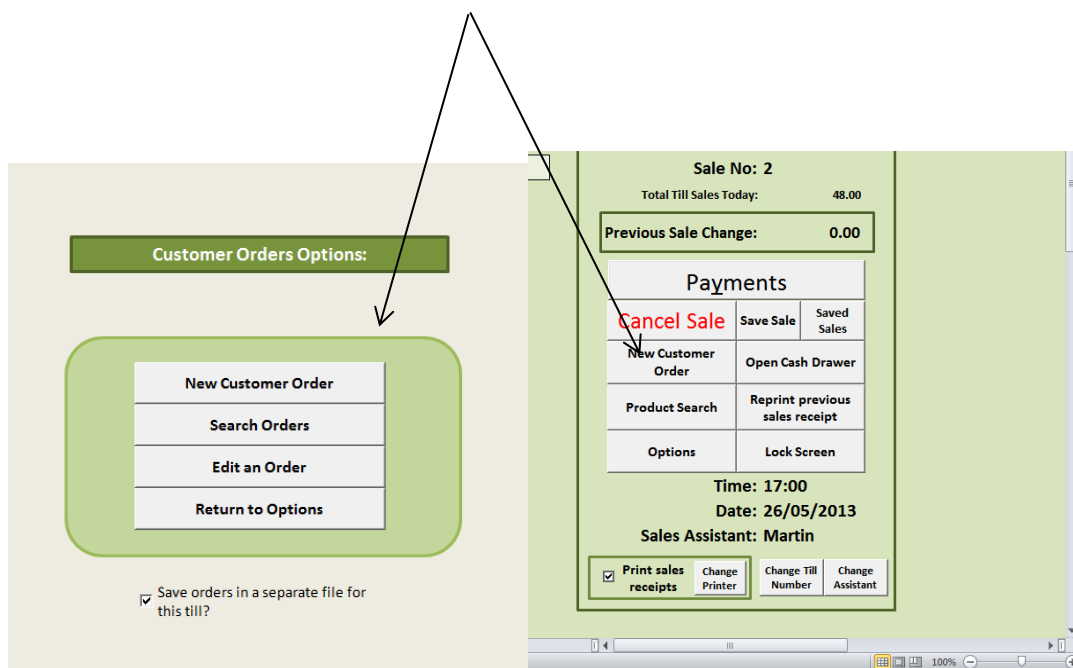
Customer Orders Options:

New Customer Order

Search Orders

Edit an Order

Return to Options

Save orders in a separate file for this till?

Sale No: 2

Total Till Sales Today: 48.00

Previous Sale Change: 0.00

Payments

Cancel Sale

Save Sale

Saved Sales

New Customer Order

Open Cash Drawer

Product Search

Reprint previous sales receipt

Options

Lock Screen

Time: 17:00

Date: 26/05/2013

Sales Assistant: Martin

Print sales receipts

Change Printer

Change Till Number

Change Assistant

100%